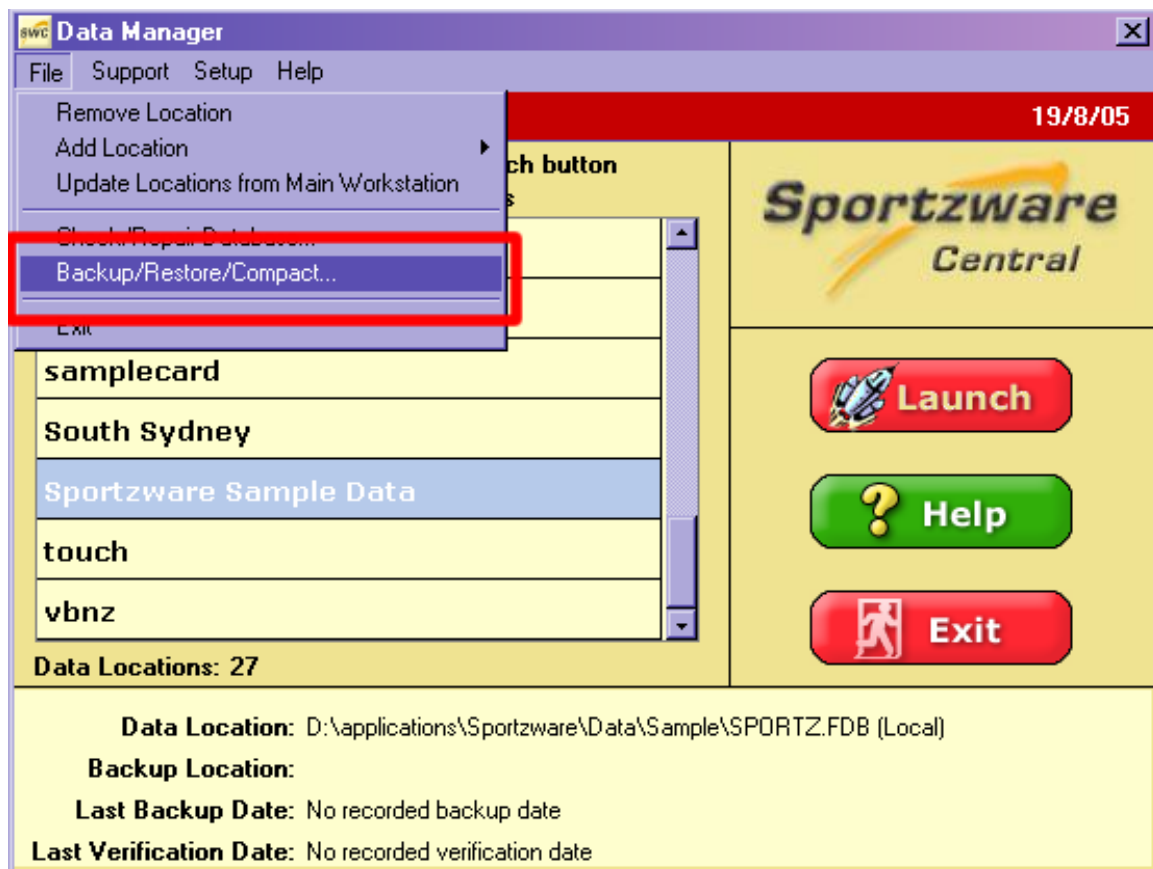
swc Data Manager

File Support Setup Help

Remove Location
Add Location
Update Locations from Main Workstation
Check/Repair Database...
Backup/Restore/Compact...
Exit

19/8/05

ch button
s

Sportzware
Central

samplecard
South Sydney
Sportzware Sample Data
touch
vbnz

Data Locations: 27

Launch
Help
Exit

Data Location: D:\applications\Sportzware\Data\Sample\SPORTZ.FDB (Local)
Backup Location:
Last Backup Date: No recorded backup date
Last Verification Date: No recorded verification date